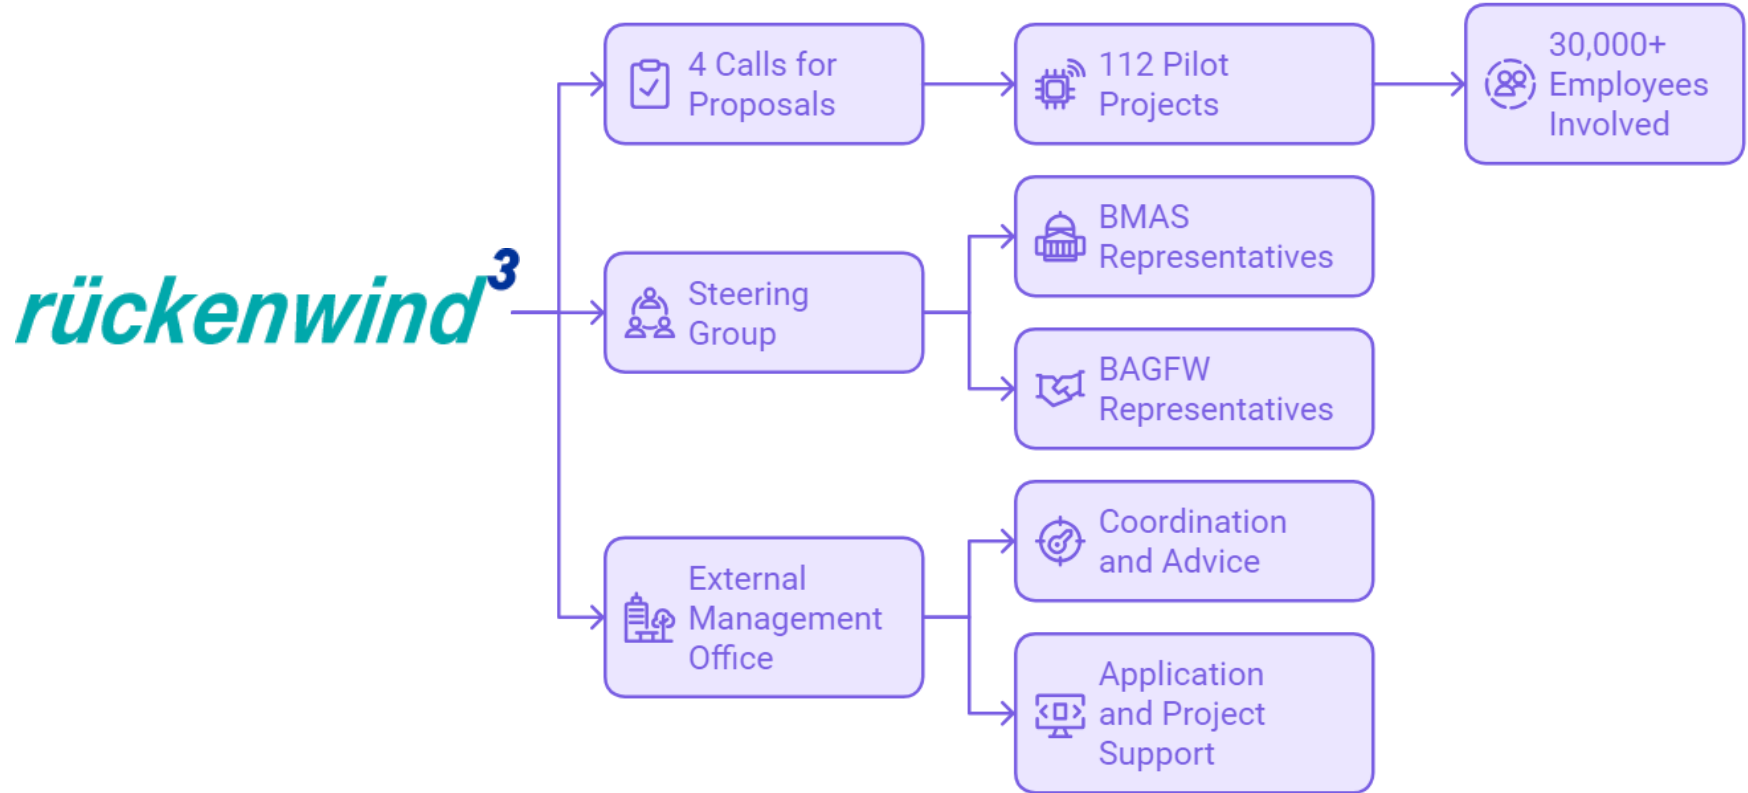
rückenwind$^3$

4 Calls for Proposals

112 Pilot Projects

30,000+ Employees Involved

Steering Group

BMAS Representatives

BAGFW Representatives

External Management Office

Coordination and Advice

Application and Project Support